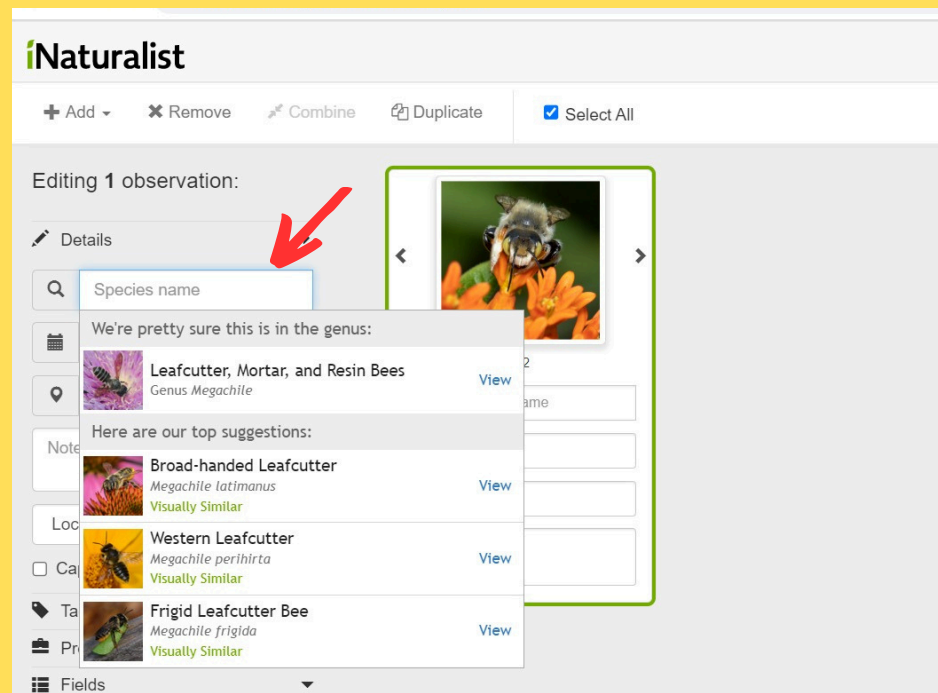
iNaturalist

Add Remove Combine Duplicate Select All

Editing **1** observation:

Details

Species name

We're pretty sure this is in the genus:

Leafcutter, Mortar, and Resin Bees
Genus *Megachile*
View

Here are our top suggestions:

Broad-handed Leafcutter
*Megachile latimanus*
Visually Similar
View

Western Leafcutter
*Megachile perihirta*
Visually Similar
View

Frigid Leafcutter Bee
*Megachile frigida*
Visually Similar
View

Note

Loc

Cap

Ta

Pr

Fields

2

ame